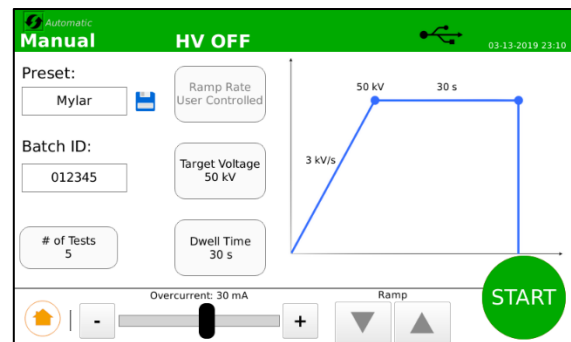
Automatic
Manual
HV OFF
03-13-2019 23:10

Preset:
Mylar

Ramp Rate
User Controlled

Batch ID:
012345

Target Voltage
50 kV

# of Tests
5

Dwell Time
30 s

50 kV
30 s
3 kV/s

START

Overcurrent: 30 mA
-
+
Ramp